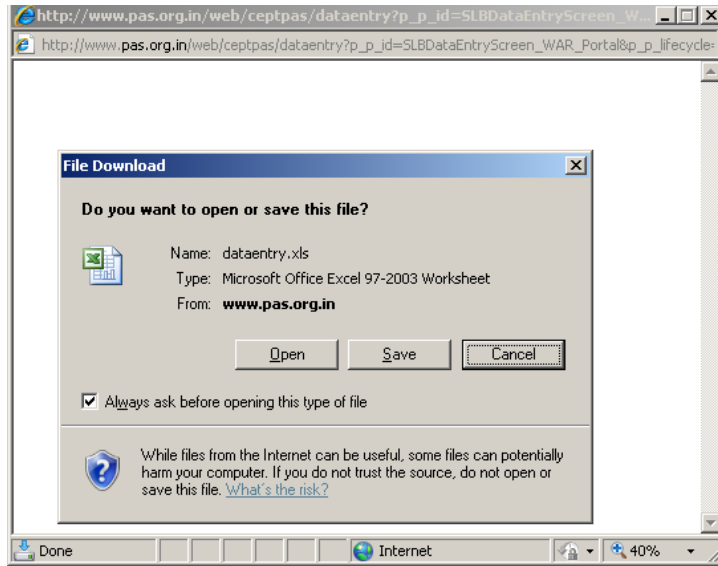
http://www.pas.org.in/web/ceptpas/dataentry?p_p_id=SLBDataEntryScreen_W...

http://www.pas.org.in/web/ceptpas/dataentry?p_p_id=SLBDataEntryScreen_WAR_Portal&p_p_lifecycle=

File Download

Do you want to open or save this file?

Name: dataentry.xls
Type: Microsoft Office Excel 97-2003 Worksheet
From: www.pas.org.in

Open Save Cancel

Always ask before opening this type of file

While files from the Internet can be useful, some files can potentially harm your computer. If you do not trust the source, do not open or save this file. What's the risk?

Done Internet 40%